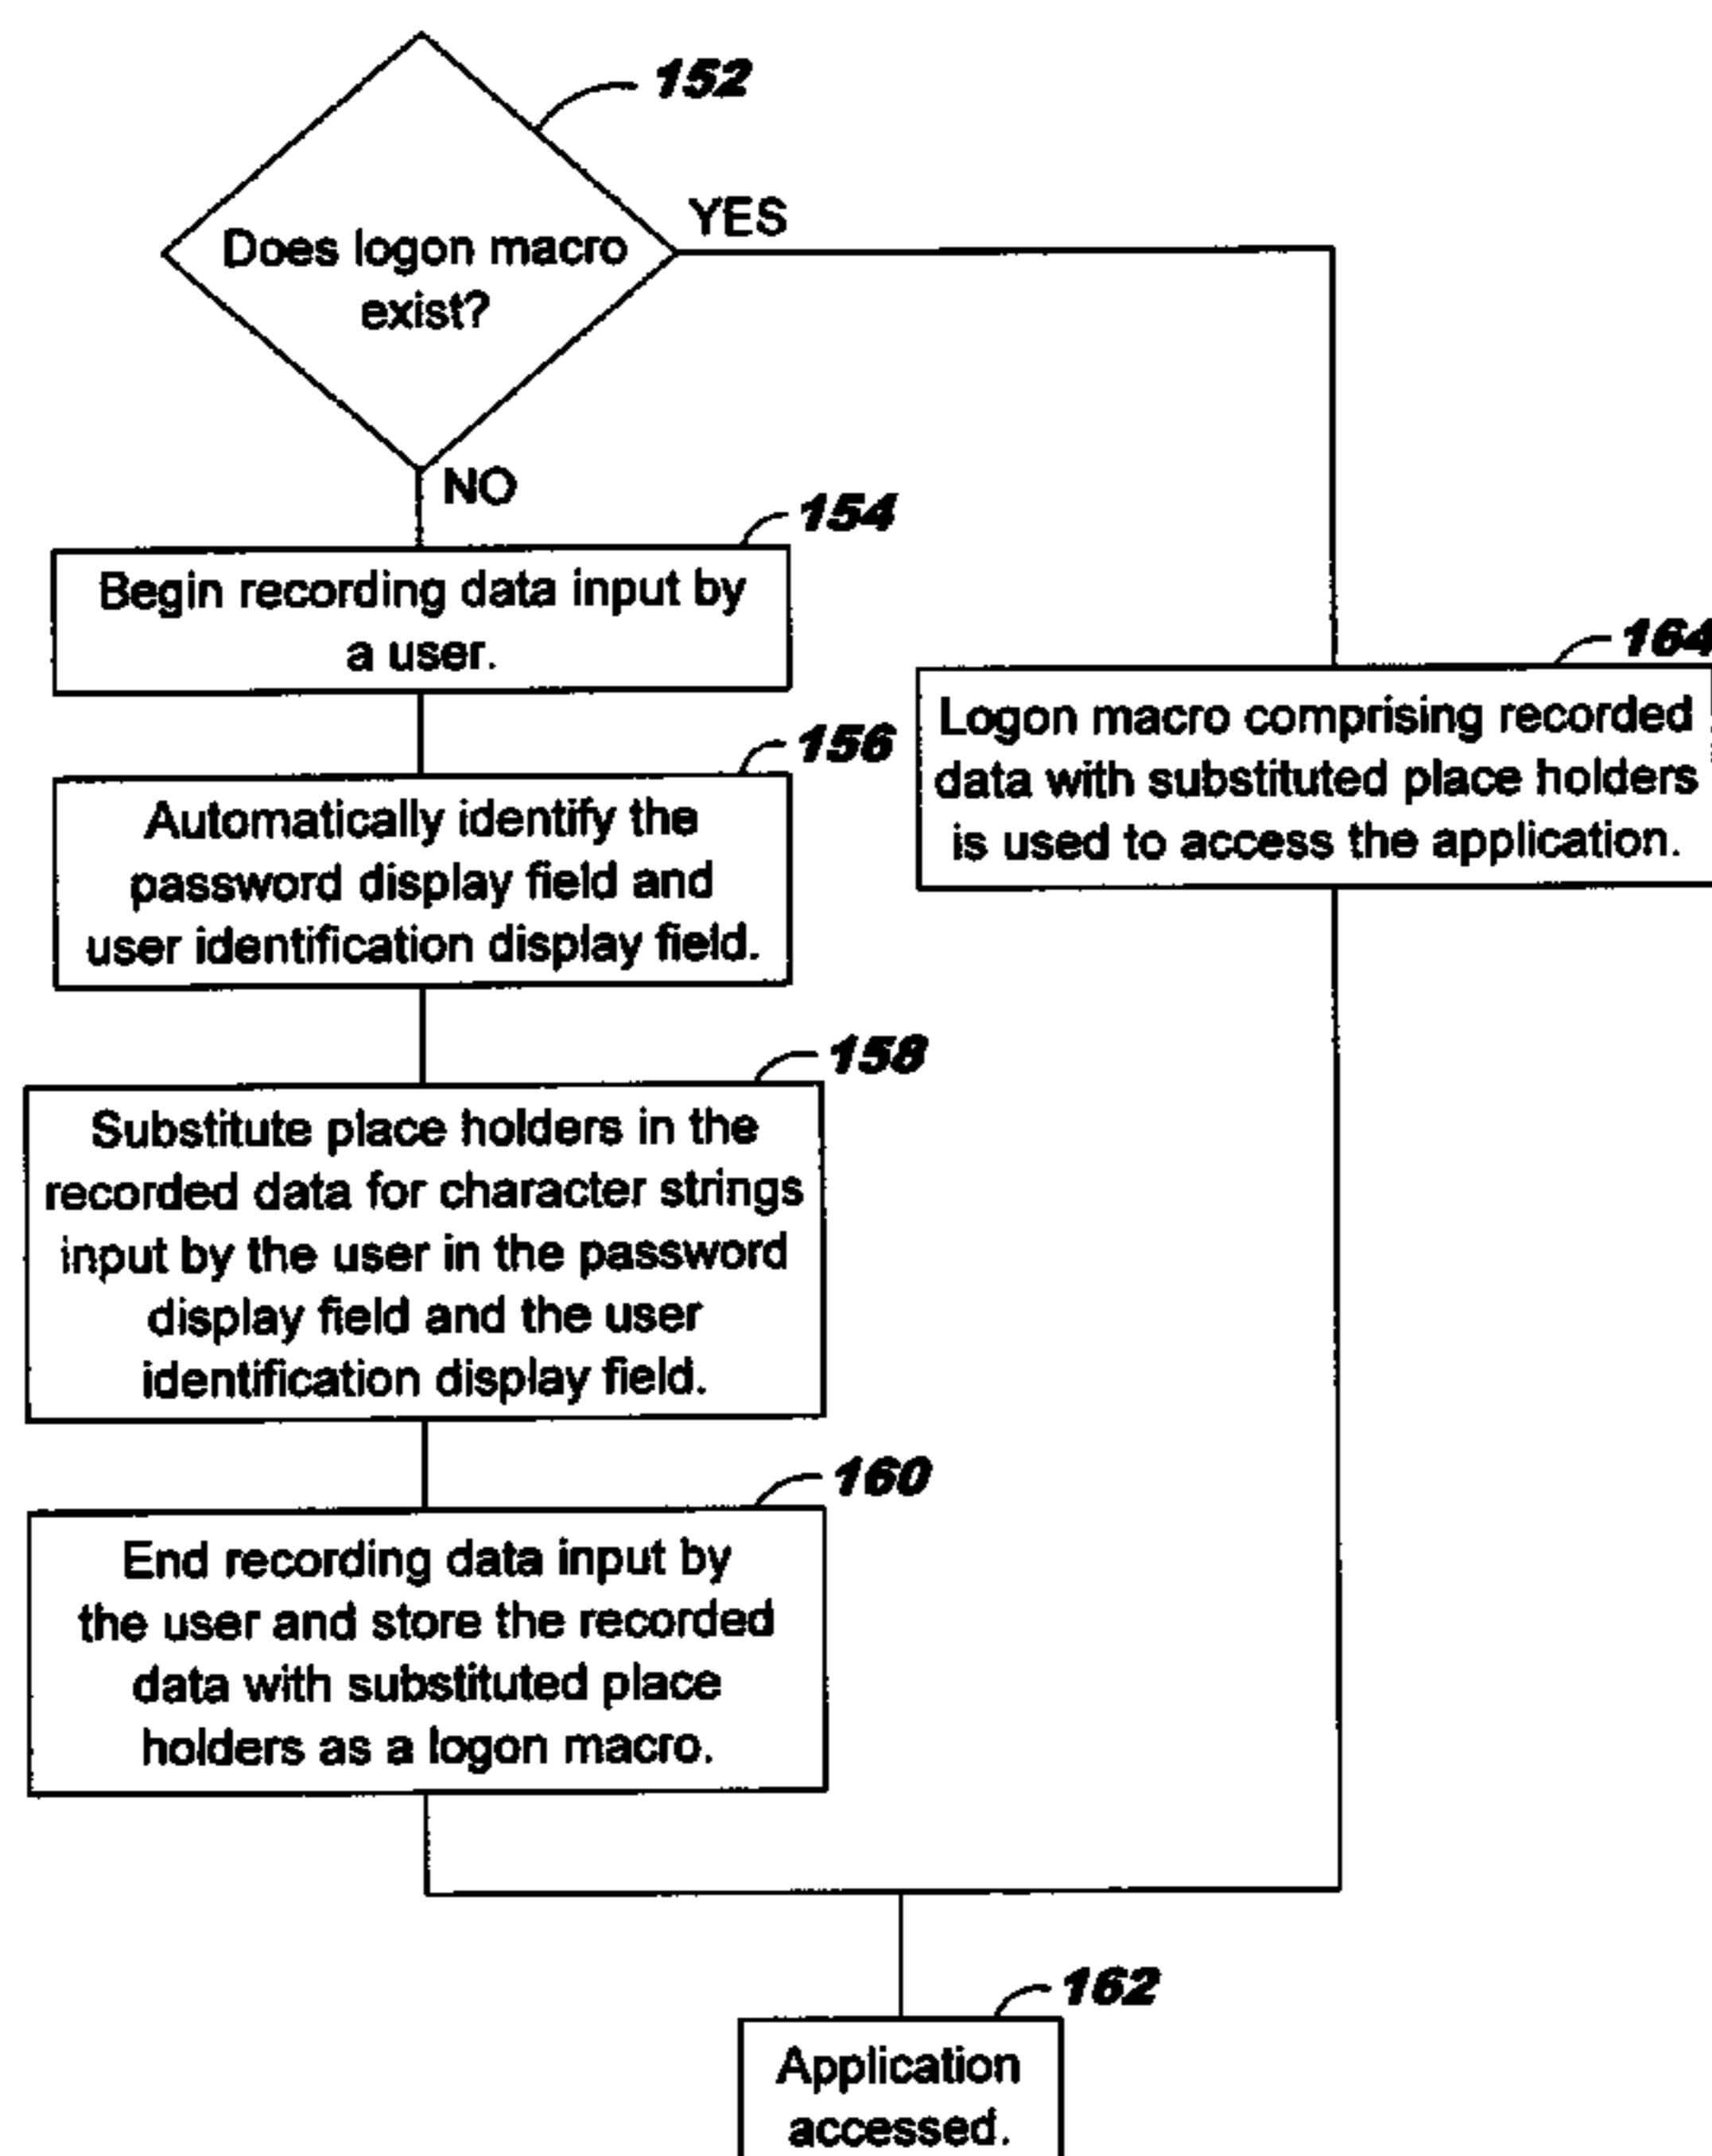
152

Does logon macro exist?

YES

NO

154

Begin recording data input by a user.

164

Logon macro comprising recorded data with substituted place holders is used to access the application.

156

Automatically identify the password display field and user identification display field.

158

Substitute place holders in the recorded data for character strings input by the user in the password display field and the user identification display field.

160

End recording data input by the user and store the recorded data with substituted place holders as a logon macro.

162

Application accessed.